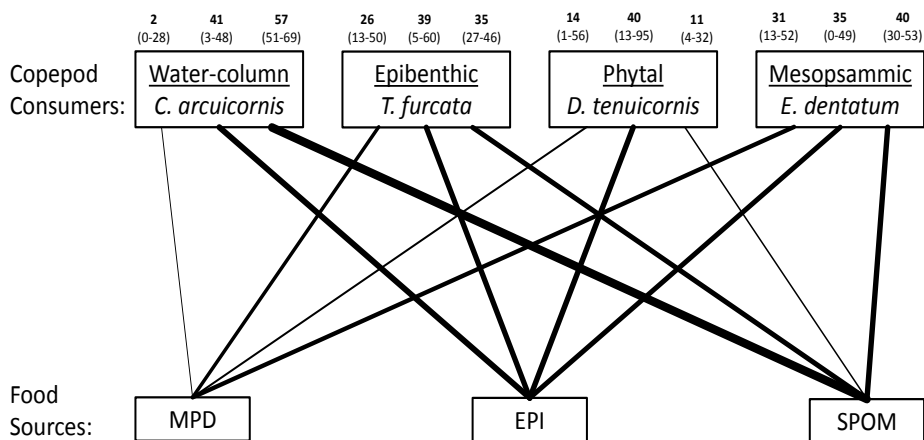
| 2 | 41 | 57 | 26 | 39 | 35 | 14 | 40 | 11 | 31 | 35 | 40 |
|---|---|---|---|---|---|---|---|---|---|---|---|
| (0-28) | (3-48) | (51-69) | (13-50) | (5-60) | (27-46) | (1-56) | (13-95) | (4-32) | (13-52) | (0-49) | (30-53) |

Copepod Consumers:

Water-column
*C. arcuicornis*

Epibenthic
*T. furcata*

Phytal
*D. tenuicornis*

Mesopsammic
*E. dentatum*

Food Sources:

MPD

EPI

SPOM